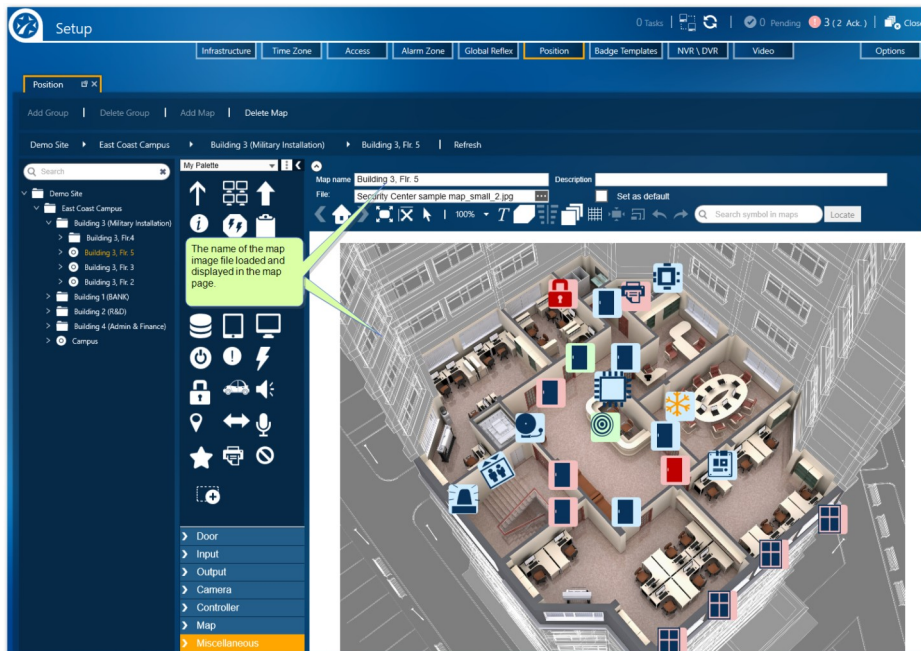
Setup

0 Tasks

0 Pending

3 (2 Ack.)

Close

Infrastructure | Time Zone | Access | Alarm Zone | Global Reflex | Position | Badge Templates | NVR \ DVR | Video | Options

Position

Add Group | Delete Group | Add Map | Delete Map

Demo Site ▸ East Coast Campus ▸ Building 3 (Military Installation) ▸ Building 3, Flr. 5 | Refresh

Search

Demo Site
East Coast Campus
Building 3 (Military Installation)
Building 3, Flr.4
Building 3, Flr. 5
Building 3, Flr. 3
Building 3, Flr. 2
Building 1 (BANK)
Building 2 (R&D)
Building 4 (Admin & Finance)
Campus

My Palette

Map name Building 3, Flr. 5
Description
File: Security Center sample map_small_2.jpg
Set as default

100%

Search symbol in maps

Locate

The name of the map image file loaded and displayed in the map page.

Door
Input
Output
Camera
Controller
Map
Miscellaneous